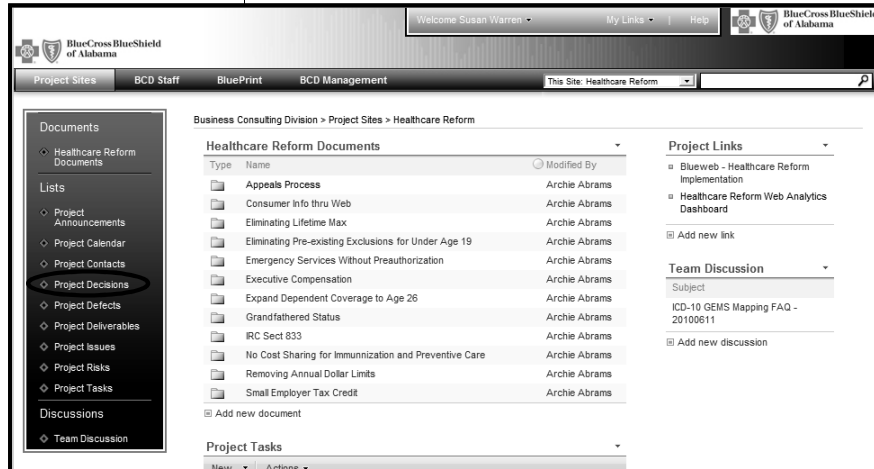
Welcome Susan Warren ▾ My Links ▾ | Help

BlueCross BlueShield of Alabama

BlueCross BlueShield of Alabama

Project Sites BCD Staff BluePrint BCD Management

This Site: Healthcare Reform

Documents

Healthcare Reform Documents

Lists

Project Announcements

Project Calendar

Project Contacts

Project Decisions

Project Defects

Project Deliverables

Project Issues

Project Risks

Project Tasks

Discussions

Team Discussion

Business Consulting Division > Project Sites > Healthcare Reform

Healthcare Reform Documents

| Type | Name | Modified By |
|---|---|---|
| | Appeals Process | Archie Abrams |
| | Consumer Info thru Web | Archie Abrams |
| | Eliminating Lifetime Max | Archie Abrams |
| | Eliminating Pre-existing Exclusions for Under Age 19 | Archie Abrams |
| | Emergency Services Without Preauthorization | Archie Abrams |
| | Executive Compensation | Archie Abrams |
| | Expand Dependent Coverage to Age 26 | Archie Abrams |
| | Grandfathered Status | Archie Abrams |
| | IRC Sect 833 | Archie Abrams |
| | No Cost Sharing for Immunnization and Preventive Care | Archie Abrams |
| | Removing Annual Dollar Limits | Archie Abrams |
| | Small Employer Tax Credit | Archie Abrams |

Add new document

Project Tasks

New ▾ Actions ▾

Project Links

Blueweb - Healthcare Reform Implementation

Healthcare Reform Web Analytics Dashboard

Add new link

Team Discussion

Subject

ICD-10 GEMS Mapping FAQ - 20100611

Add new discussion